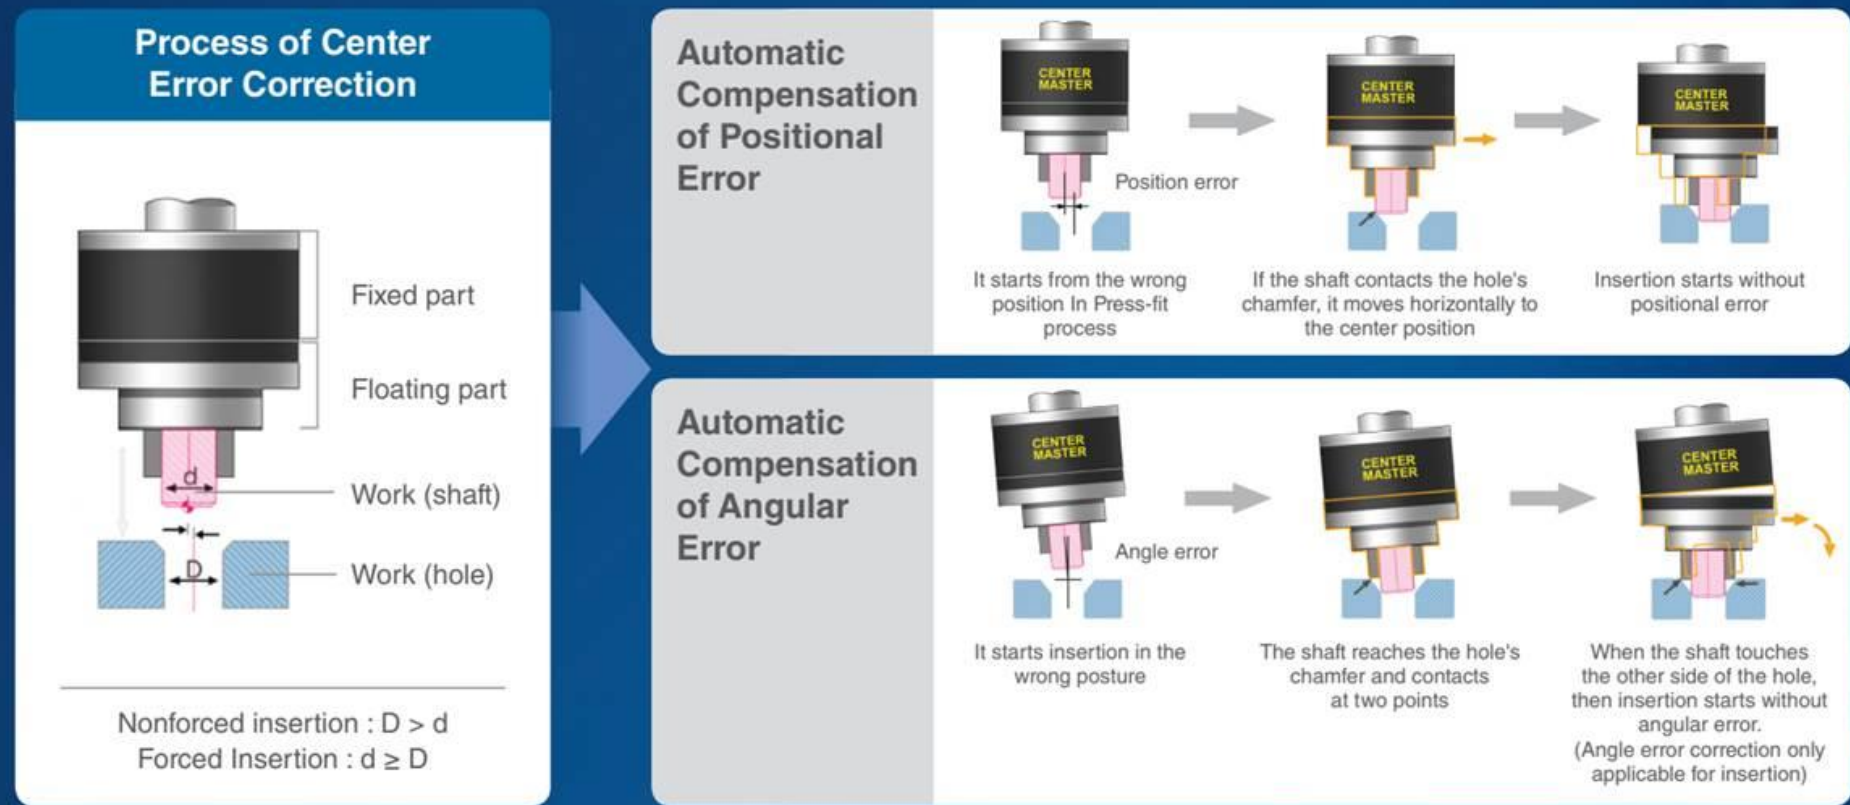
Process of Center Error Correction

Fixed part

Floating part

d

Work (shaft)

D

Work (hole)

Nonforced insertion : D > d
Forced Insertion : d ≥ D

Automatic Compensation of Positional Error

CENTER MASTER

Position error

It starts from the wrong position In Press-fit process

CENTER MASTER

If the shaft contacts the hole's chamfer, it moves horizontally to the center position

CENTER MASTER

Insertion starts without positional error

Automatic Compensation of Angular Error

CENTER MASTER

Angle error

It starts insertion in the wrong posture

CENTER MASTER

The shaft reaches the hole's chamfer and contacts at two points

CENTER MASTER

When the shaft touches the other side of the hole, then insertion starts without angular error.
(Angle error correction only applicable for insertion)